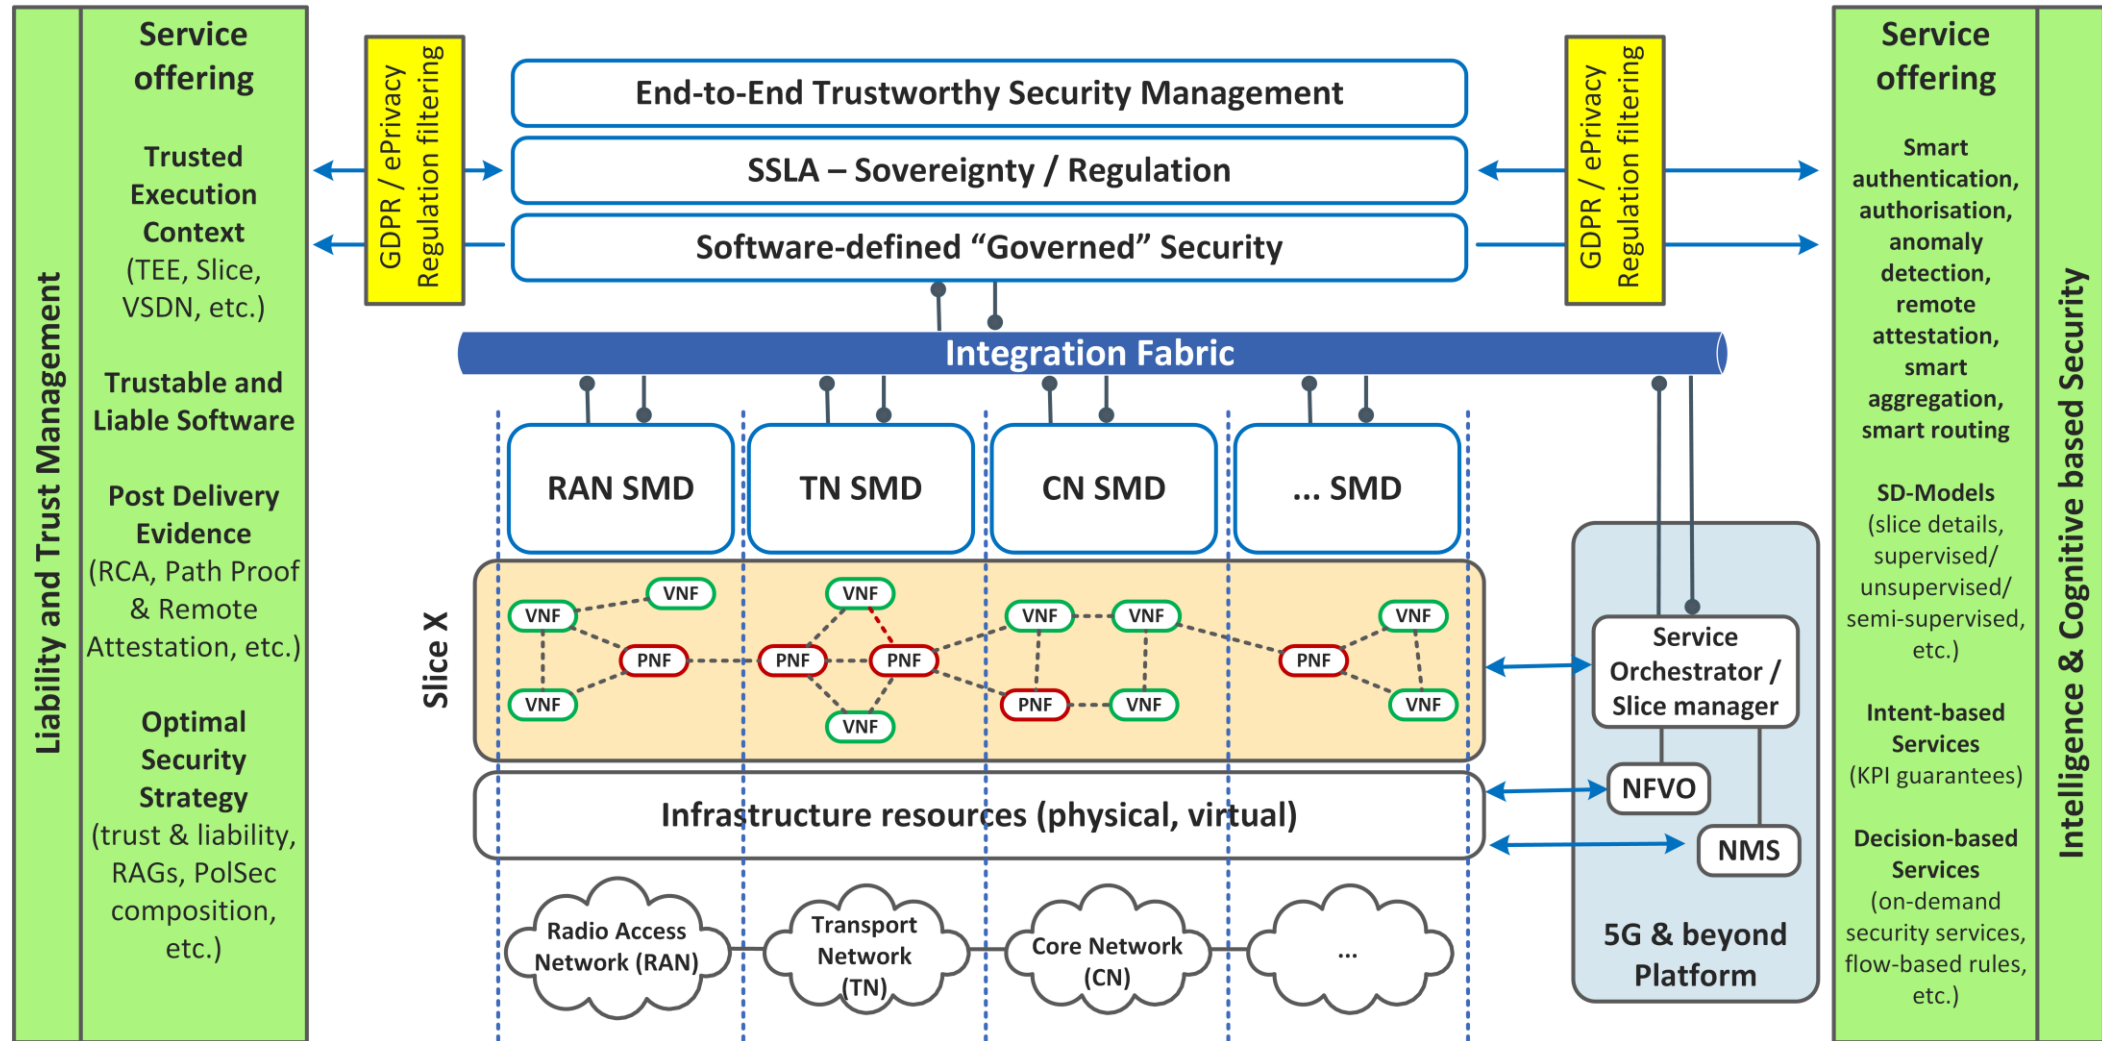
Liability and Trust Management

Service offering

Trusted Execution Context (TEE, Slice, VSDN, etc.)

Trustable and Liable Software

Post Delivery Evidence (RCA, Path Proof & Remote Attestation, etc.)

Optimal Security Strategy (trust & liability, RAGs, PolSec composition, etc.)

GDPR / ePrivacy Regulation filtering

End-to-End Trustworthy Security Management

SSLA – Sovereignty / Regulation

Software-defined "Governed" Security

GDPR / ePrivacy Regulation filtering

Integration Fabric

RAN SMD

TN SMD

CN SMD

... SMD

Slice X

VNF VNF PNF VNF VNF PNF PNF VNF VNF VNF VNF PNF VNF PNF VNF VNF

Infrastructure resources (physical, virtual)

Radio Access Network (RAN)

Transport Network (TN)

Core Network (CN)

...

Service Orchestrator / Slice manager

NFVO

NMS

5G & beyond Platform

Service offering

Smart authentication, authorisation, anomaly detection, remote attestation, smart aggregation, smart routing

SD-Models (slice details, supervised/ unsupervised/ semi-supervised, etc.)

Intent-based Services (KPI guarantees)

Decision-based Services (on-demand security services, flow-based rules, etc.)

Intelligence & Cognitive based Security